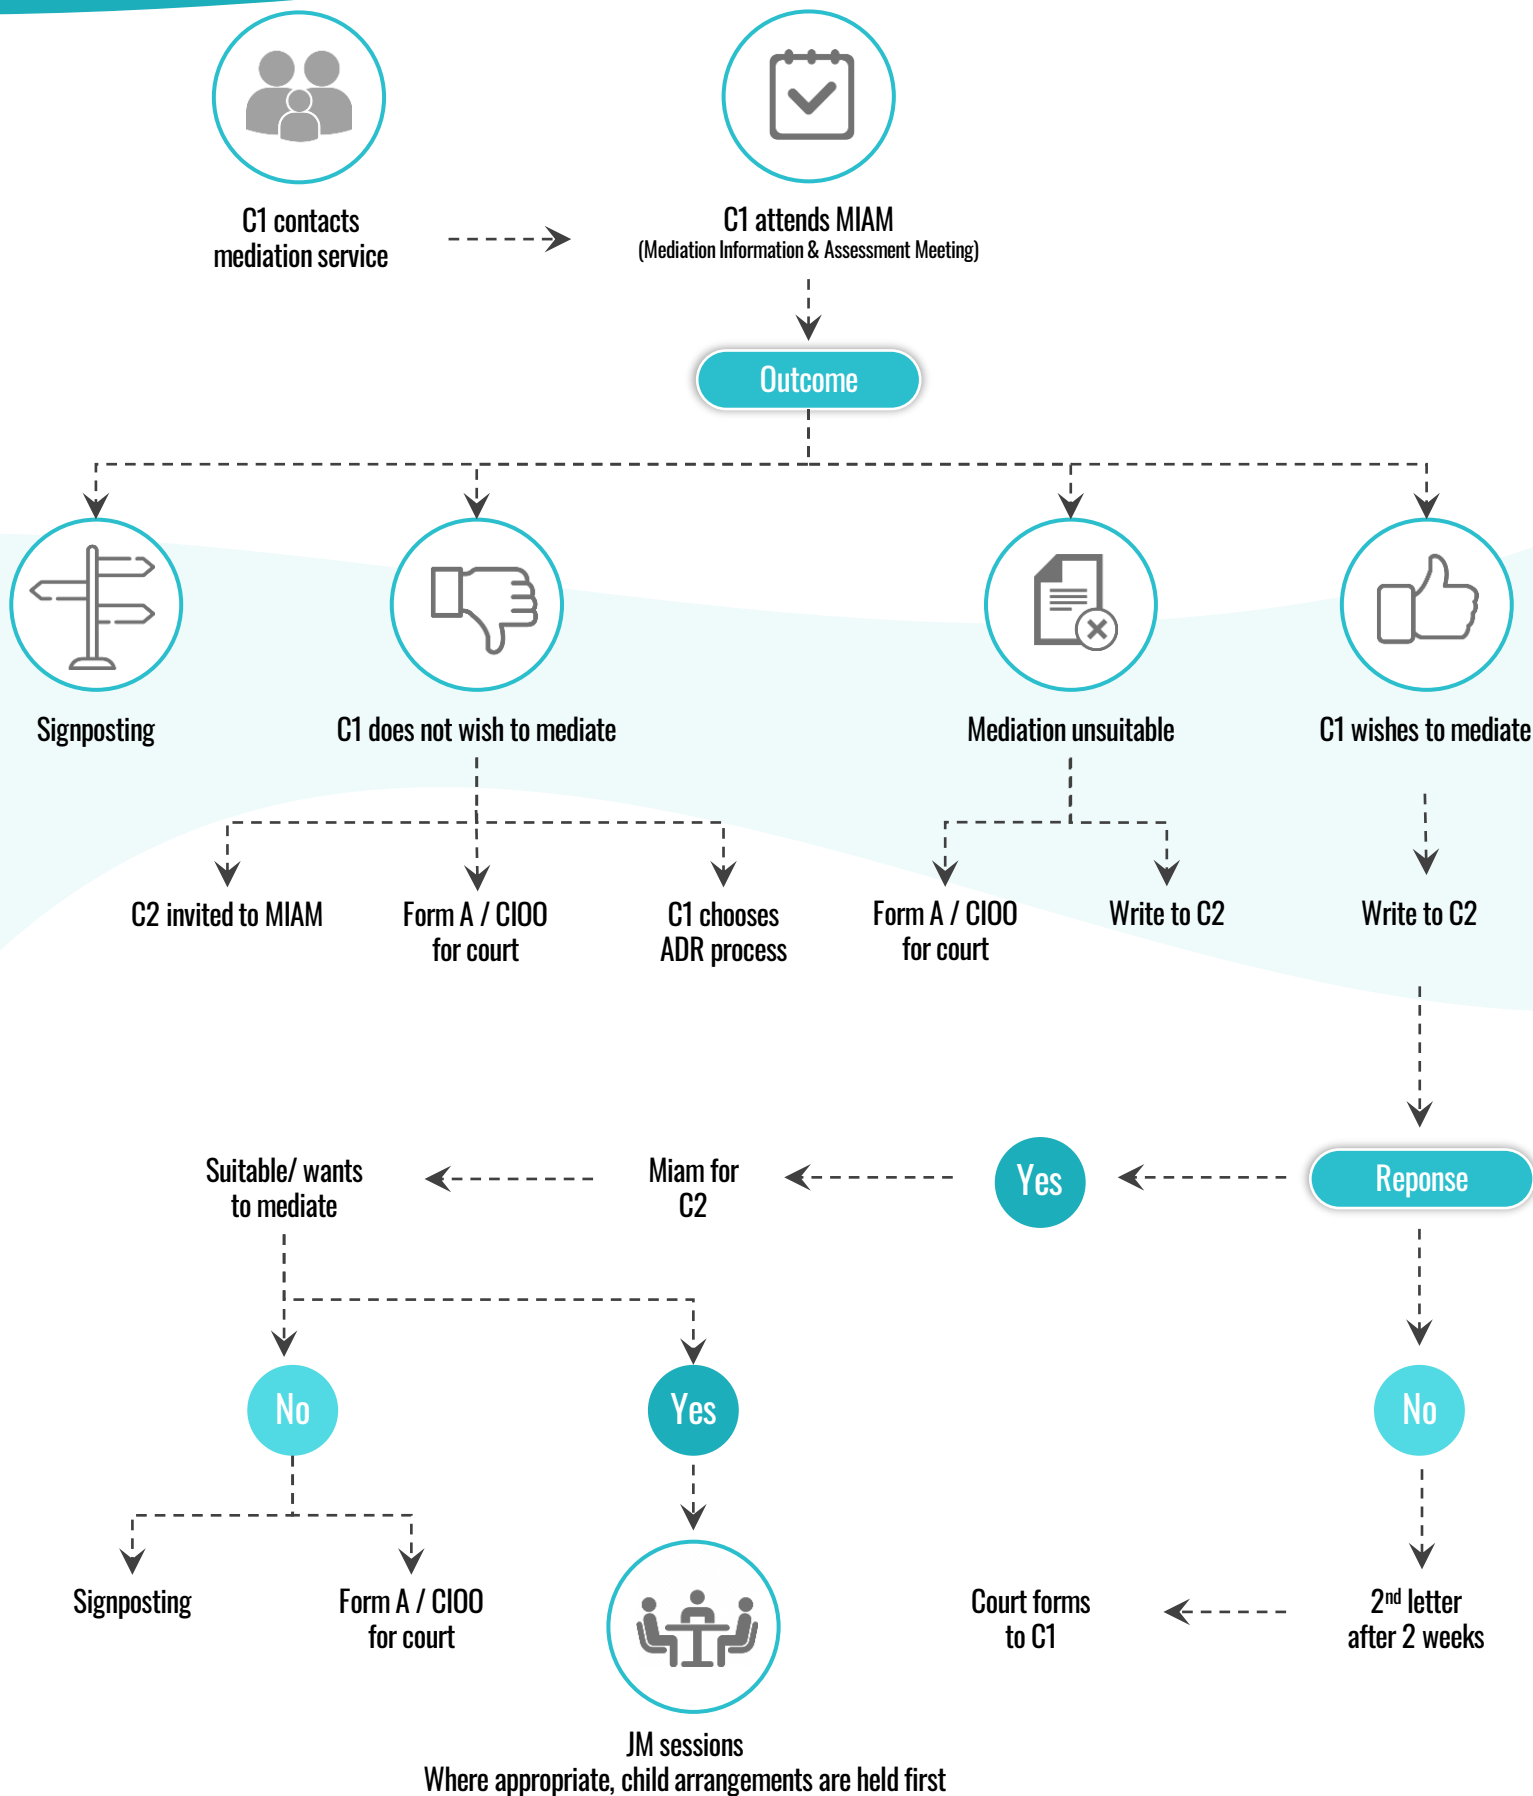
C1 contacts mediation service

C1 attends MIAM
(Mediation Information & Assessment Meeting)

Outcome

Signposting

C1 does not wish to mediate

Mediation unsuitable

C1 wishes to mediate

C2 invited to MIAM

Form A / CIOO for court

C1 chooses ADR process

Form A / CIOO for court

Write to C2

Write to C2

Reponse

Yes

Miam for C2

Suitable/ wants to mediate

No

Yes

No

Signposting

Form A / CIOO for court

JM sessions
Where appropriate, child arrangements are held first

Court forms to C1

2$^{nd}$ letter after 2 weeks